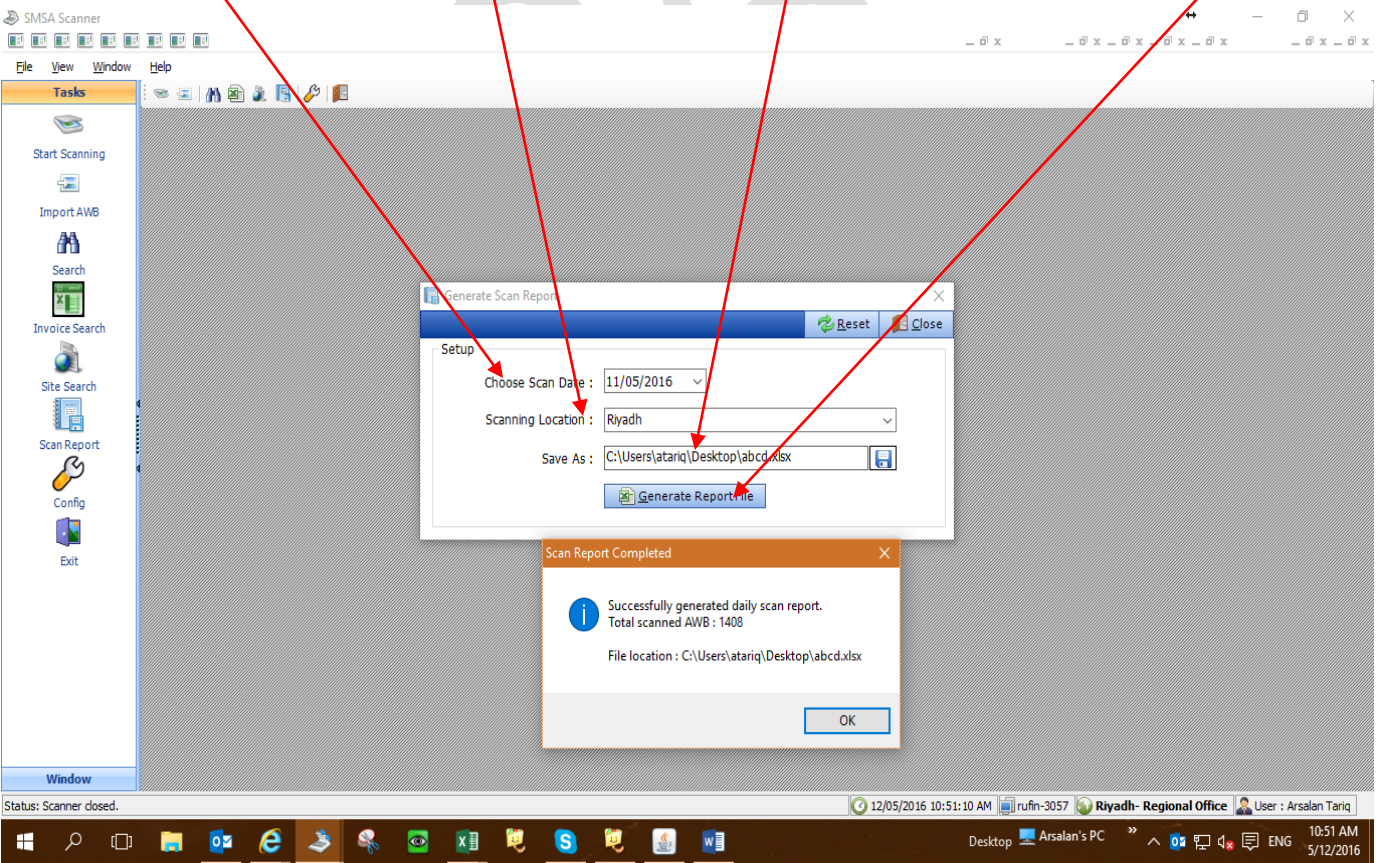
SMSA Scanner

File View Window Help

Tasks

Start Scanning

Import AWB

Search

Invoice Search

Site Search

Scan Report

Config

Exit

Window

Generate Scan Report

Reset Close

Setup

Choose Scan Date : 11/05/2016

Scanning Location : Riyadh

Save As : C:\Users\atariq\Desktop\abcd.xlsx

Generate Report File

Scan Report Completed

Successfully generated daily scan report.
Total scanned AWB : 1408

File location : C:\Users\atariq\Desktop\abcd.xlsx

OK

Status: Scanner closed.

12/05/2016 10:51:10 AM | rufin-3057 | Riyadh- Regional Office | User : Arsalan Tariq

Desktop Arsalan's PC ENG 10:51 AM 5/12/2016